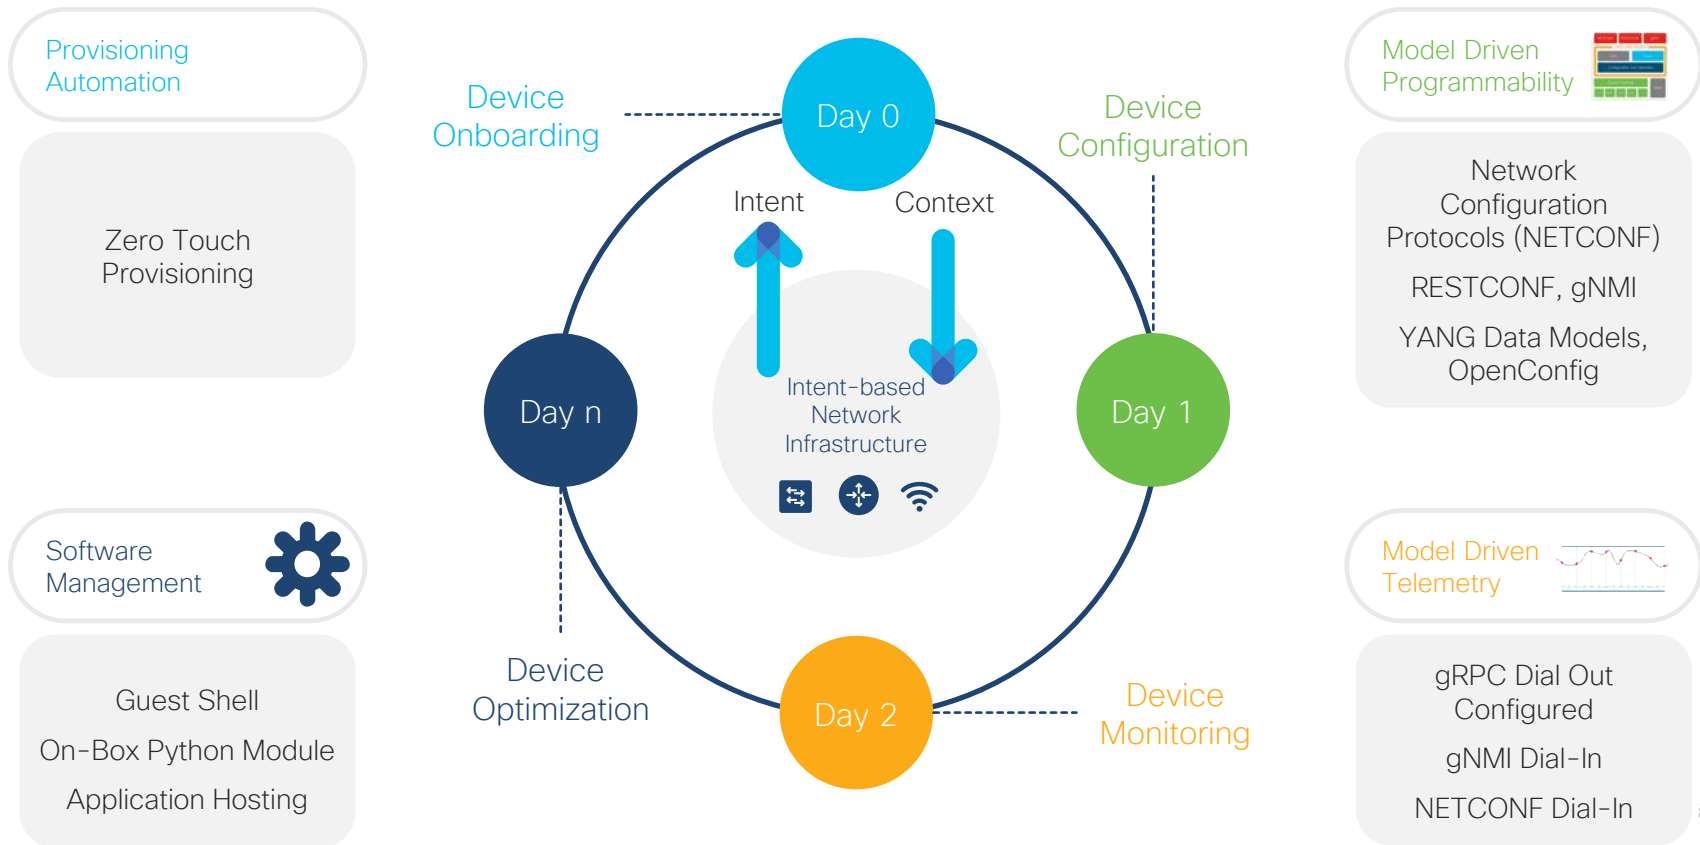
Provisioning Automation

Zero Touch Provisioning

Device Onboarding

Day 0

Device Configuration

Model Driven Programmability

Network Configuration Protocols (NETCONF)

RESTCONF, gNMI

YANG Data Models, OpenConfig

Intent

Context

Intent-based Network Infrastructure

Day n

Day 1

Software Management

Guest Shell

On-Box Python Module

Application Hosting

Device Optimization

Day 2

Device Monitoring

Model Driven Telemetry

gRPC Dial Out Configured

gNMI Dial-In

NETCONF Dial-In